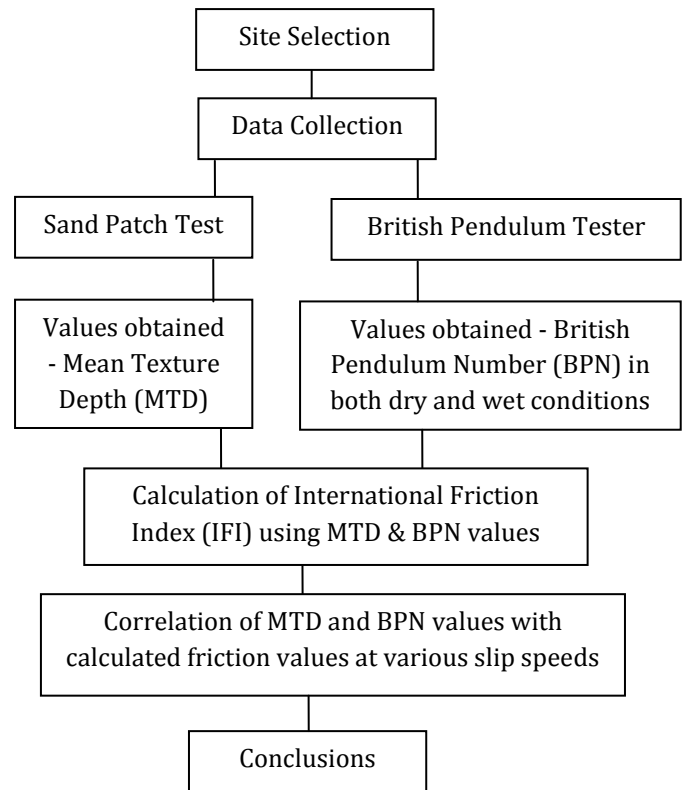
Site Selection

Data Collection

Sand Patch Test

British Pendulum Tester

Values obtained - Mean Texture Depth (MTD)

Values obtained - British Pendulum Number (BPN) in both dry and wet conditions

Calculation of International Friction Index (IFI) using MTD & BPN values

Correlation of MTD and BPN values with calculated friction values at various slip speeds

Conclusions